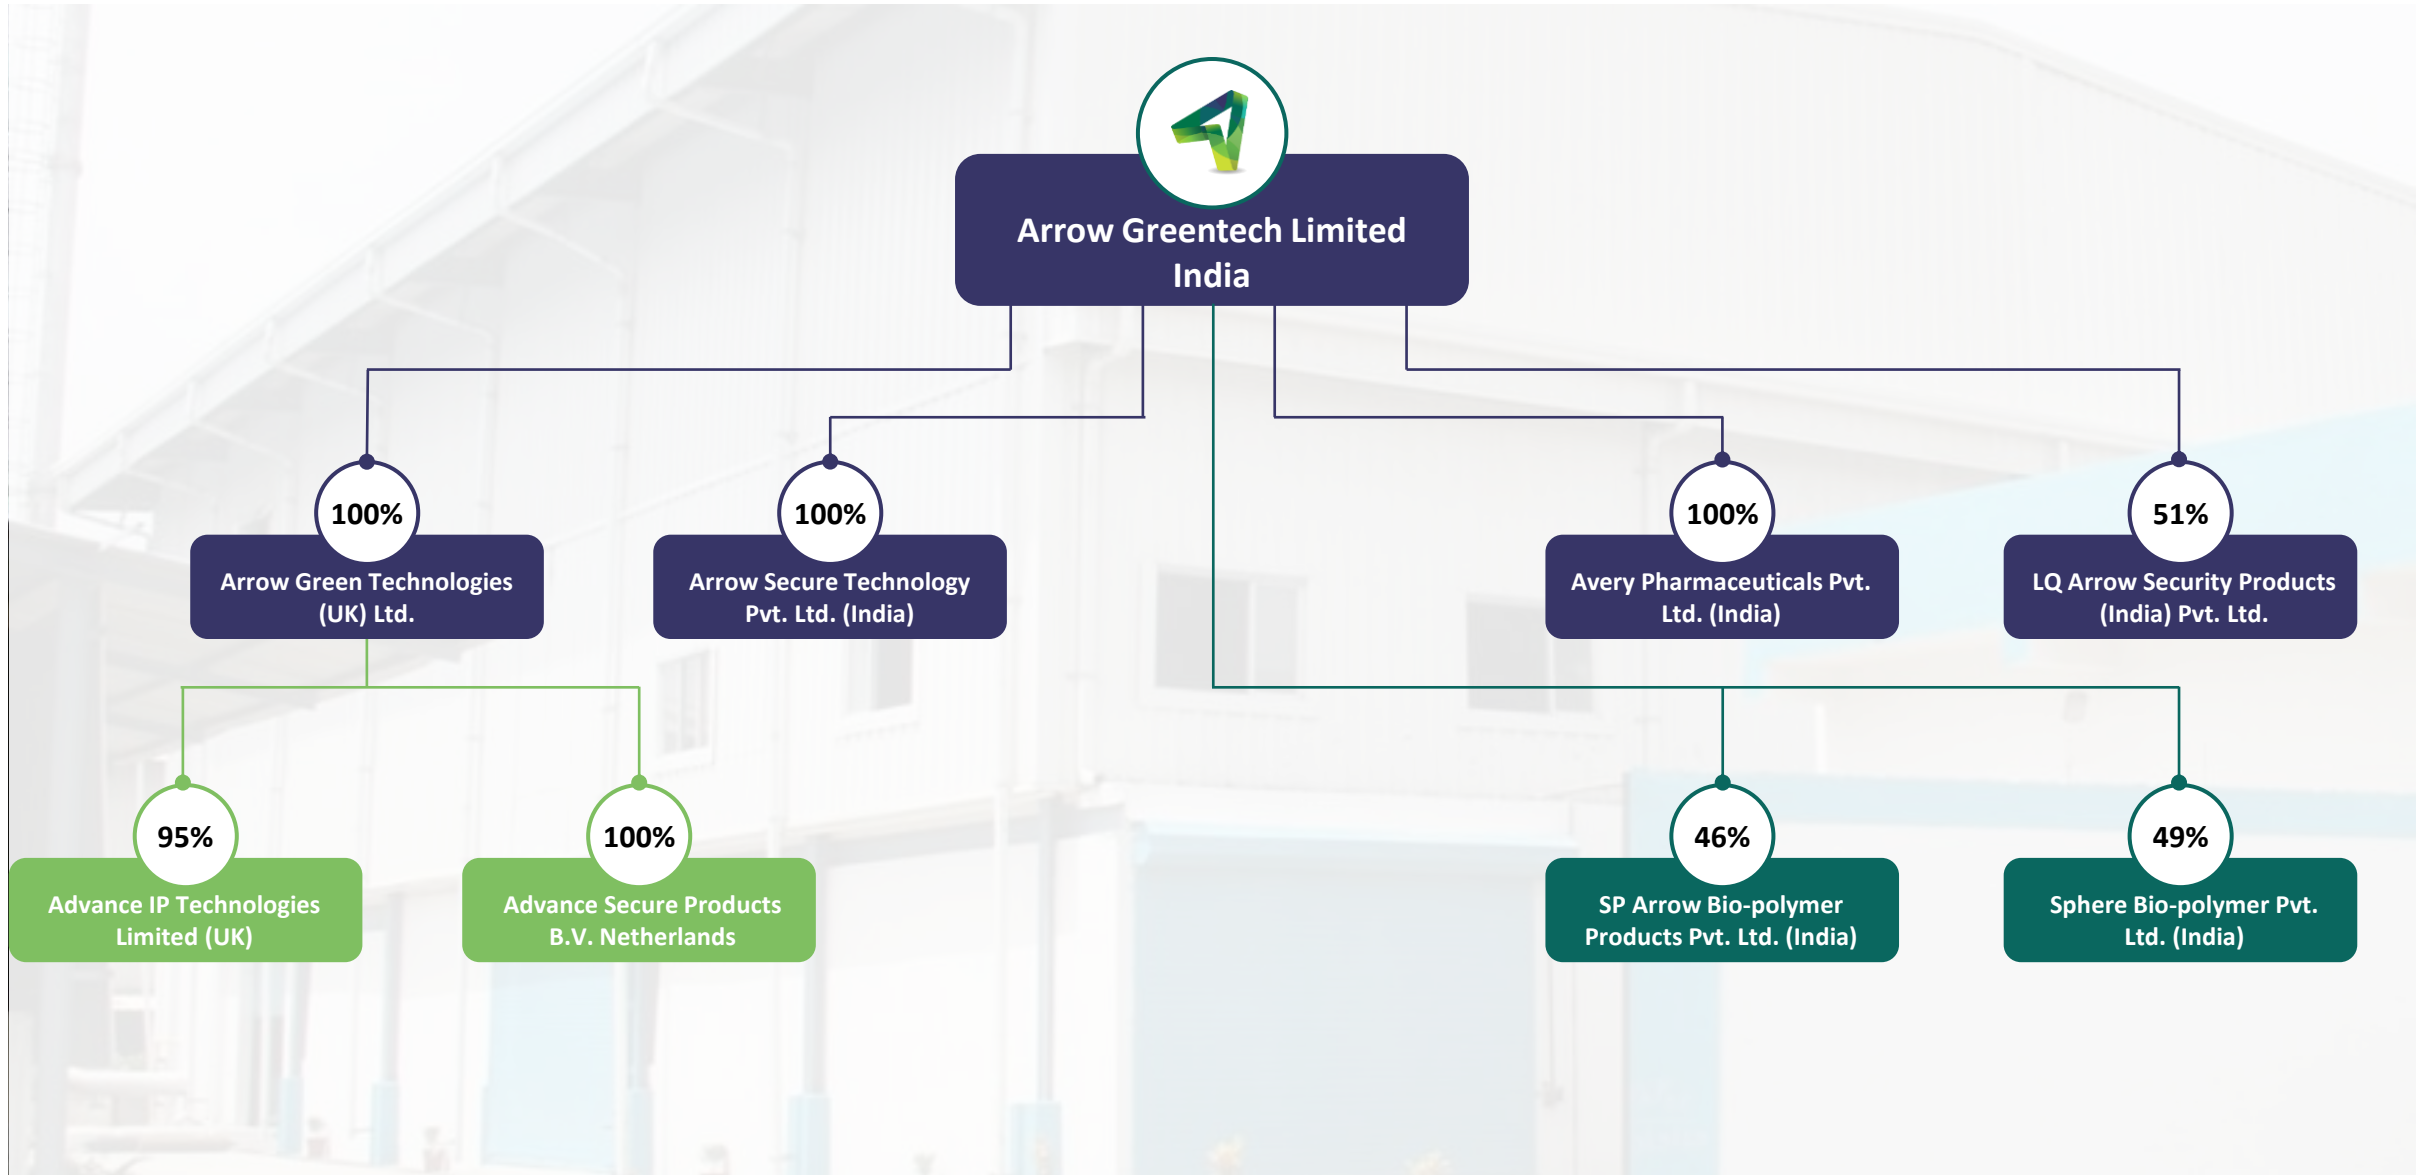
Arrow Greentech Limited India

100%
Arrow Green Technologies (UK) Ltd.

100%
Arrow Secure Technology Pvt. Ltd. (India)

100%
Avery Pharmaceuticals Pvt. Ltd. (India)

51%
LQ Arrow Security Products (India) Pvt. Ltd.

95%
Advance IP Technologies Limited (UK)

100%
Advance Secure Products B.V. Netherlands

46%
SP Arrow Bio-polymer Products Pvt. Ltd. (India)

49%
Sphere Bio-polymer Pvt. Ltd. (India)